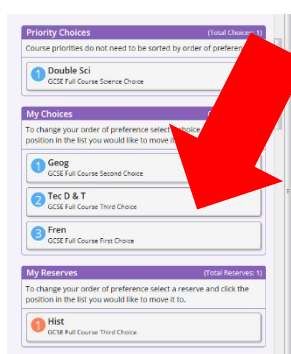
Priority Choices (Total Choices: 1)

Course priorities do not need to be sorted by order of preferen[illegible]

1 Double Sci
GCSE Full Course Science Choice

My Choices

To change your order of preference select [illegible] choice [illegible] position in the list you would like to move i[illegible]

1 Geog
GCSE Full Course Second Choice

2 Tec D & T
GCSE Full Course Third Choice

3 Fren
GCSE Full Course First Choice

My Reserves (Total Reserves: 1)

To change your order of preference select a reserve and click the position in the list you would like to move it to.

1 Hist
GCSE Full Course Third Choice